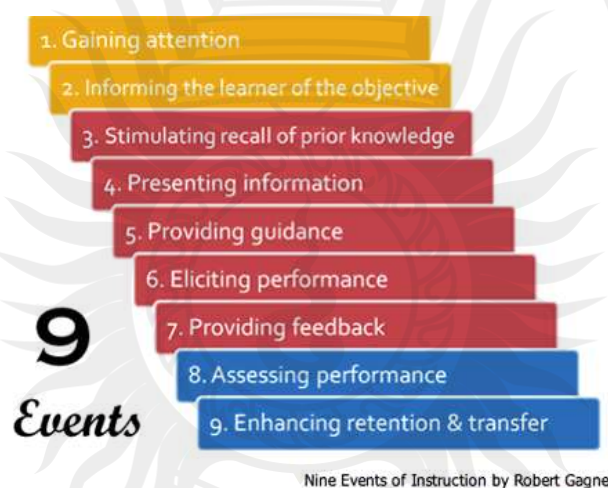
1. Gaining attention

2. Informing the learner of the objective

3. Stimulating recall of prior knowledge

4. Presenting information

5. Providing guidance

6. Eliciting performance

7. Providing feedback

8. Assessing performance

9. Enhancing retention & transfer

9

Events

Nine Events of Instruction by Robert Gagne